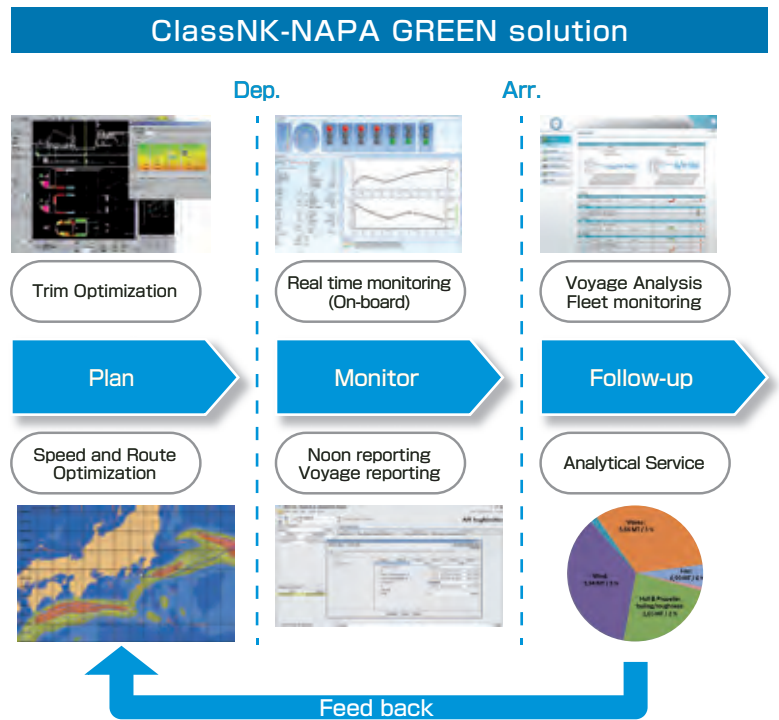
ClassNK-NAPA GREEN solution

Dep.

Arr.

Trim Optimization

Real time monitoring (On-board)

Voyage Analysis Fleet monitoring

Plan

Monitor

Follow-up

Speed and Route Optimization

Noon reporting Voyage reporting

Analytical Service

Wave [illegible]

Wind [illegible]

Hull & Propeller fouling/roughness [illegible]

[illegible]

Feed back